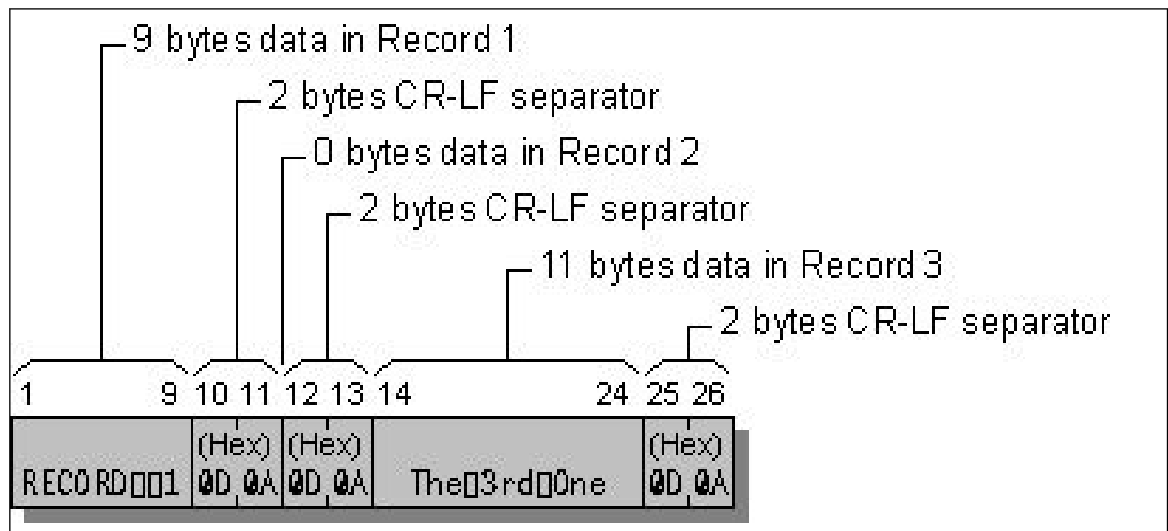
9 bytes data in Record 1

2 bytes CR-LF separator

0 bytes data in Record 2

2 bytes CR-LF separator

11 bytes data in Record 3

2 bytes CR-LF separator

1 9 10 11 12 13 14 24 25 26

RECORD□□1 (Hex) 0D 0A (Hex) 0D 0A The□3rd□One (Hex) 0D 0A